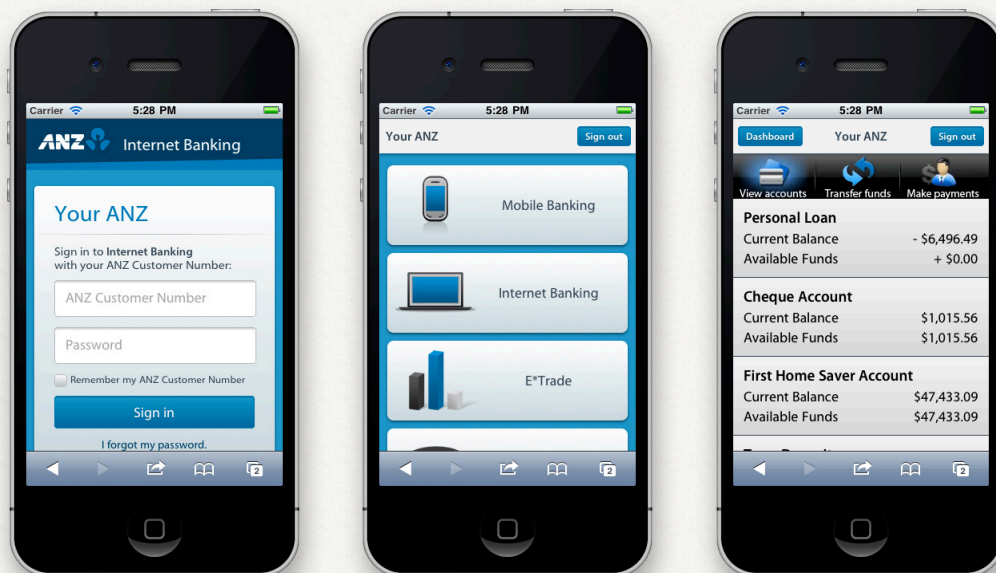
Carrier 5:28 PM

ANZ Internet Banking

Your ANZ

Sign in to Internet Banking with your ANZ Customer Number:

ANZ Customer Number

Password

Remember my ANZ Customer Number

Sign in

I forgot my password.

2

Carrier 5:28 PM

Your ANZ Sign out

Mobile Banking

Internet Banking

E*Trade

2

Carrier 5:28 PM

Dashboard Your ANZ Sign out

View accounts Transfer funds Make payments

Personal Loan
Current Balance - $6,496.49
Available Funds + $0.00

Cheque Account
Current Balance $1,015.56
Available Funds $1,015.56

First Home Saver Account
Current Balance $47,433.09
Available Funds $47,433.09

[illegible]

2